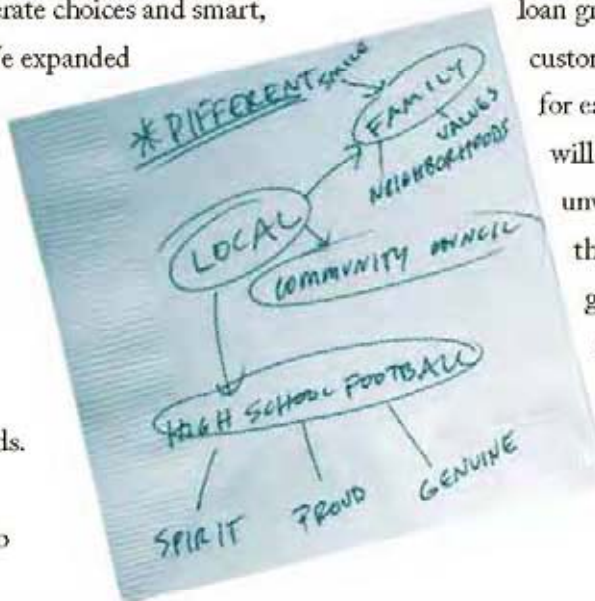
erate choices and smart,

fe expanded

ds.

o

loan gr

custor

for ex

will

un

th

g

*DIFFERENT

SMALL

FAMILY

VALUES

NEIGHBORHOODS

LOCAL

COMMUNITY COUNCIL

HIGH SCHOOL FOOTBALL

SPIRIT

PROUD

GENUINE